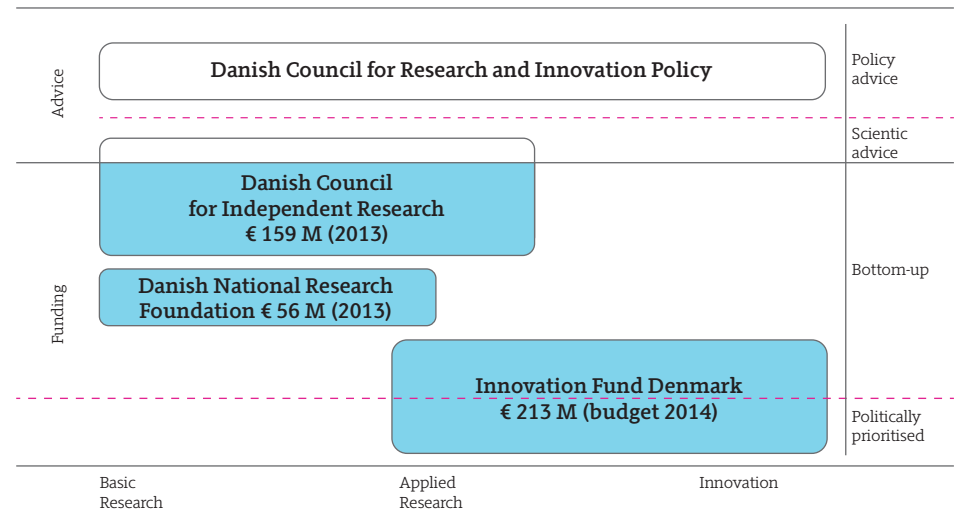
Advice

Danish Council for Research and Innovation Policy

Policy advice

Scientic advice

Funding

Danish Council for Independent Research € 159 M (2013)

Danish National Research Foundation € 56 M (2013)

Bottom-up

Innovation Fund Denmark € 213 M (budget 2014)

Politically prioritised

Basic Research

Applied Research

Innovation